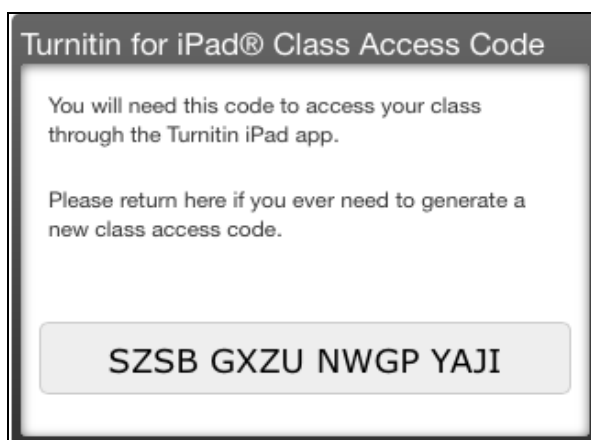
Turnitin for iPad® Class Access Code

You will need this code to access your class through the Turnitin iPad app.

Please return here if you ever need to generate a new class access code.

SZSB GXZU NWGP YAJI